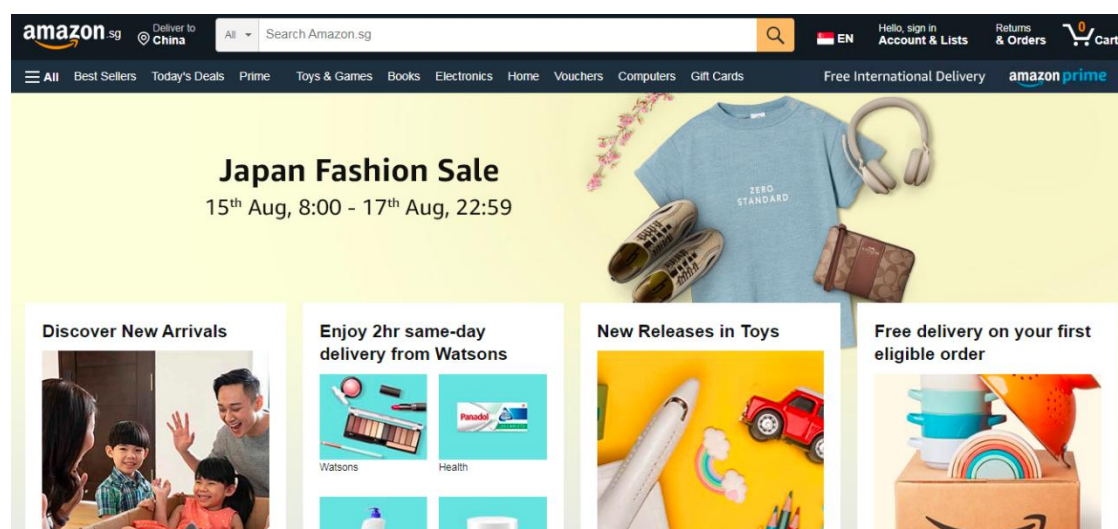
amazon.sg Deliver to China

All Search Amazon.sg

EN Hello, sign in Account & Lists Returns & Orders 0 Cart

All Best Sellers Today's Deals Prime Toys & Games Books Electronics Home Vouchers Computers Gift Cards Free International Delivery amazon prime

Japan Fashion Sale
15th Aug, 8:00 - 17th Aug, 22:59

ZERO STANDARD

Discover New Arrivals

Enjoy 2hr same-day delivery from Watsons

Panadol

Watsons

Health

New Releases in Toys

Free delivery on your first eligible order